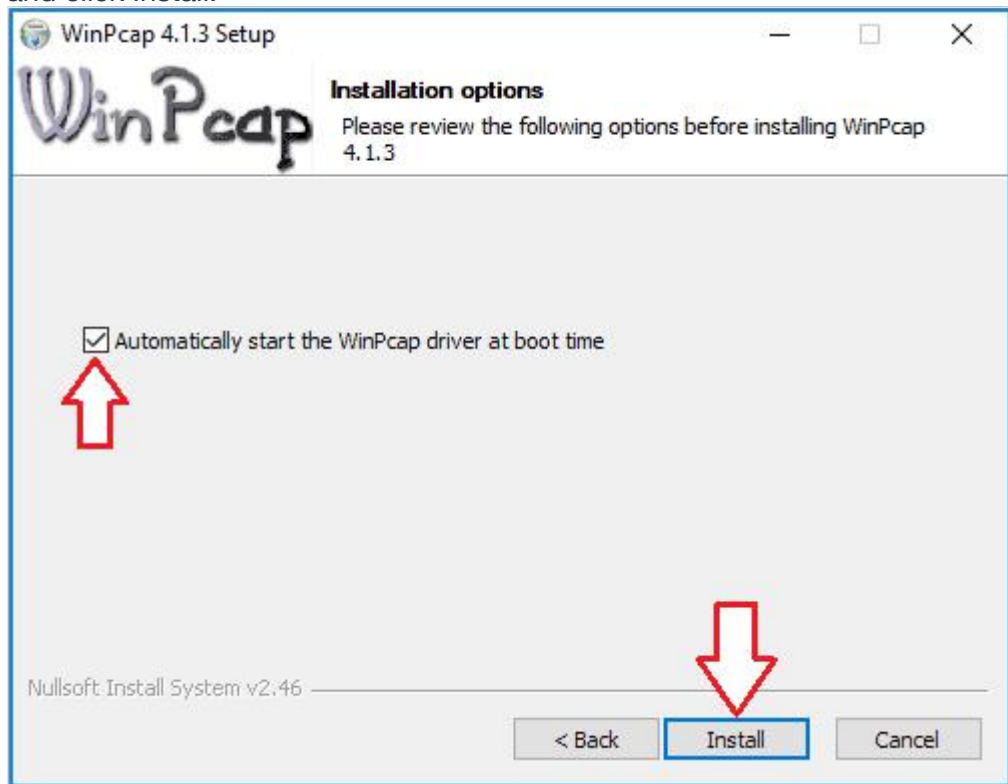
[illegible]

WinPcap 4.1.3 Setup

WinPcap

Installation options

Please review the following options before installing WinPcap 4.1.3

Automatically start the WinPcap driver at boot time

Nullsoft Install System v2.46

< Back

Install

Cancel